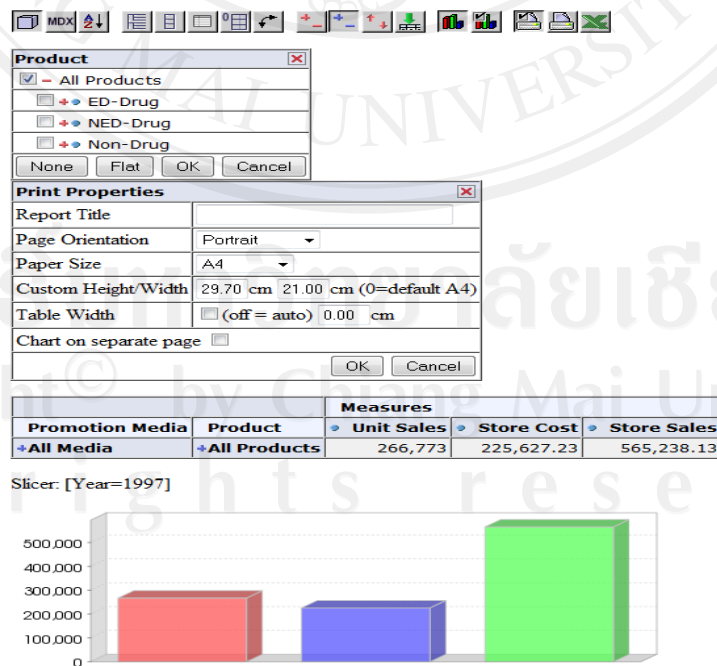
MDX

Product
All Products
ED-Drug
NED-Drug
Non-Drug
None | Flat | OK | Cancel

Print Properties

| Report Title | |
|---|---|
| Page Orientation | Portrait |
| Paper Size | A4 |
| Custom Height/Width | 29.70 cm 21.00 cm (0=default A4) |
| Table Width | (off = auto) 0.00 cm |

Chart on separate page
OK | Cancel

| | | Measures | | |
|---|---|---|---|---|
| Promotion Media | Product | Unit Sales | Store Cost | Store Sales |
| All Media | All Products | 266,773 | 225,627.23 | 565,238.13 |

Slicer: [Year=1997]

500,000
400,000
300,000
200,000
100,000
0

MAI UNIVERSITY
ลิขสิทธิ์มหาวิทยาลัยเชียงใหม่
Copyright© by Chiang Mai University
All rights reserved